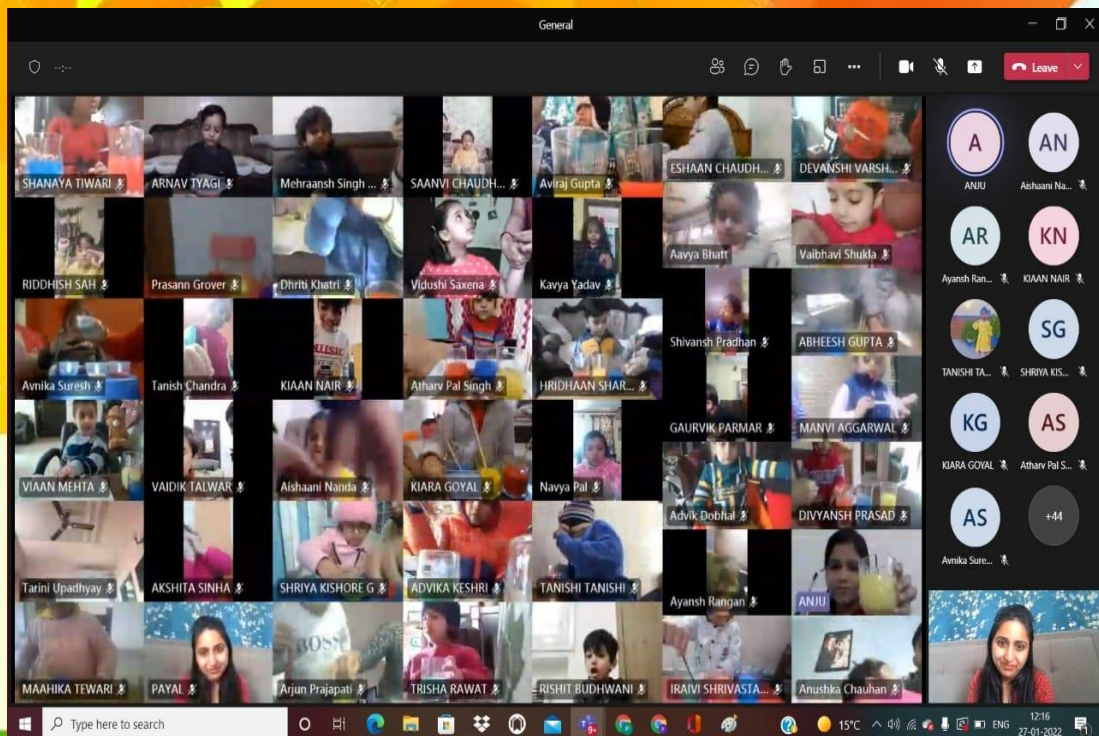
General

Leave

SHANAYA TIWARI
ARNAV TYAGI
Mehraansh Singh ...
SAANVI CHAUDH...
Aviraj Gupta
ESHAAN CHAUDH...
DEVANSHI VARSH...
RIDDHISH SAH
Prasann Grover
Dhriti Khatri
Vidushi Saxena
Kavya Yadav
Aavya Bhatt
Vaibhavi Shukla
Avnika Suresh
Tanish Chandra
KIAAN NAIR
Atharv Pal Singh
HRIDHAAN SHAR...
Shivansh Pradhan
ABHEESH GUPTA
VIAAN MEHTA
VAIDIK TALWAR
Aishaani Nanda
KIARA GOYAL
Navya Pal
GAURVIK PARMAR
MANVI AGGARWAL
Advik Dobhal
DIVYANSH PRASAD
Tarini Upadhyay
AKSHITA SINHA
SHRIYA KISHORE G
ADVIKA KESHRI
TANISHI TANISHI
Ayansh Rangan
ANJU
MAAHIKA TEWARI
PAYAL
Arjun Prajapati
TRISHA RAWAT
RISHIT BUDHWANI
IRAIVI SHRIVASTA...
Anushka Chauhan

A
ANJU
AN
Aishaani Na...
AR
Ayansh Ran...
KN
KIAAN NAIR
TANISHI TA...
SG
SHRIYA KIS...
KG
KIARA GOYAL
AS
Atharv Pal S...
AS
Avnika Sure...
+44

Type here to search
15°C ENG 12:16 27-01-2022